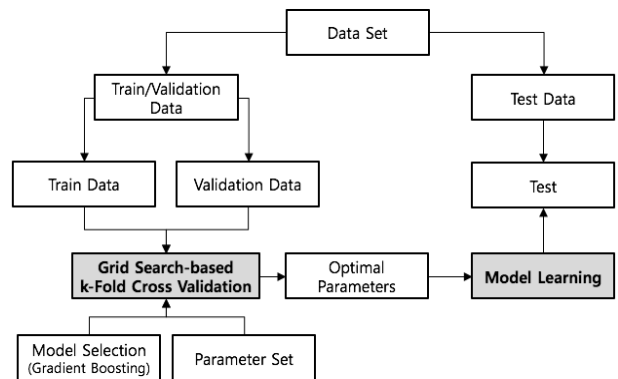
Data Set

Train/Validation Data

Test Data

Train Data

Validation Data

Test

Grid Search-based k-Fold Cross Validation

Optimal Parameters

Model Learning

Model Selection (Gradient Boosting)

Parameter Set